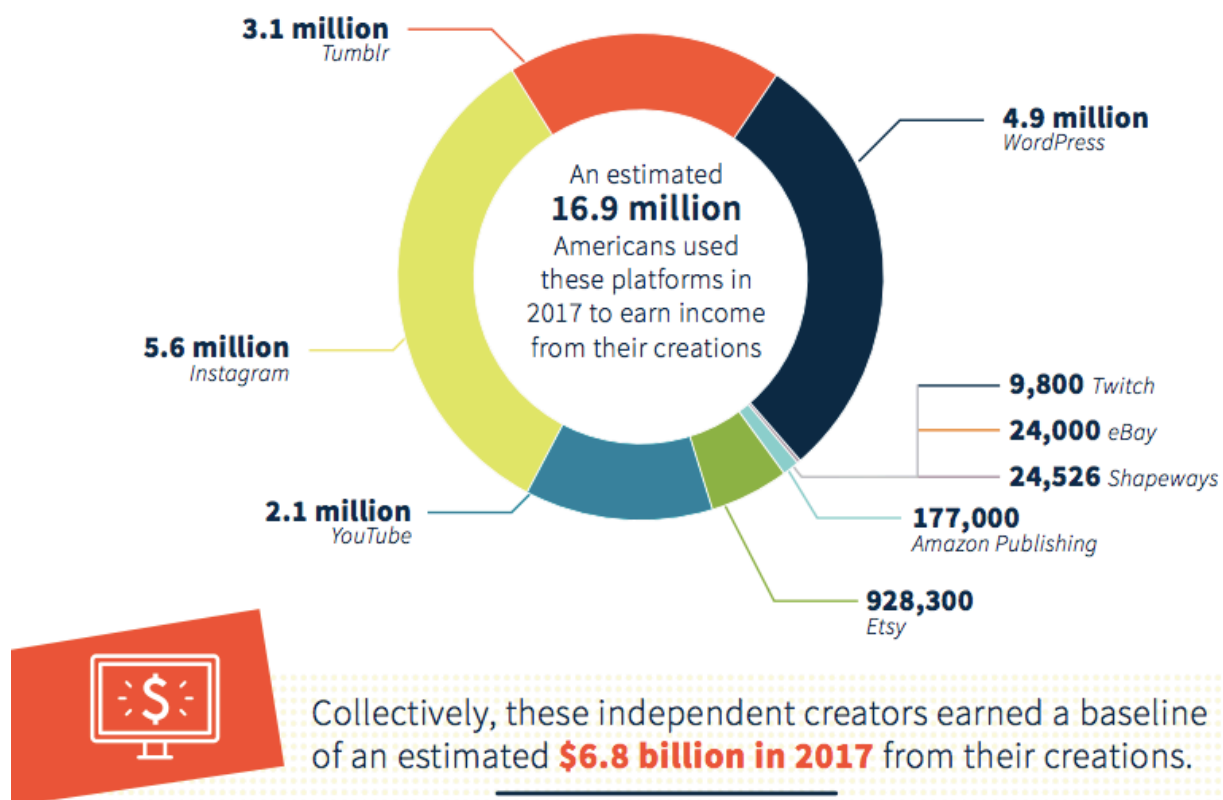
3.1 million
Tumblr

4.9 million
WordPress

An estimated
16.9 million
Americans used these platforms in 2017 to earn income from their creations

5.6 million
Instagram

9,800 Twitch

24,000 eBay

24,526 Shapeways

177,000
Amazon Publishing

2.1 million
YouTube

928,300
Etsy

$

Collectively, these independent creators earned a baseline of an estimated $6.8 billion in 2017 from their creations.